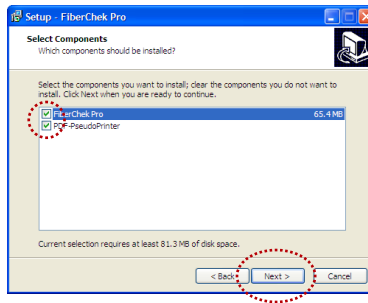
Setup - FiberChek Pro

Select Components
Which components should be installed?

Select the components you want to install; clear the components you do not want to install. Click Next when you are ready to continue.

FiberChek Pro 65.4 MB
PDF-PseudoPrinter

Current selection requires at least 81.3 MB of disk space.

< Back
Next >
Cancel